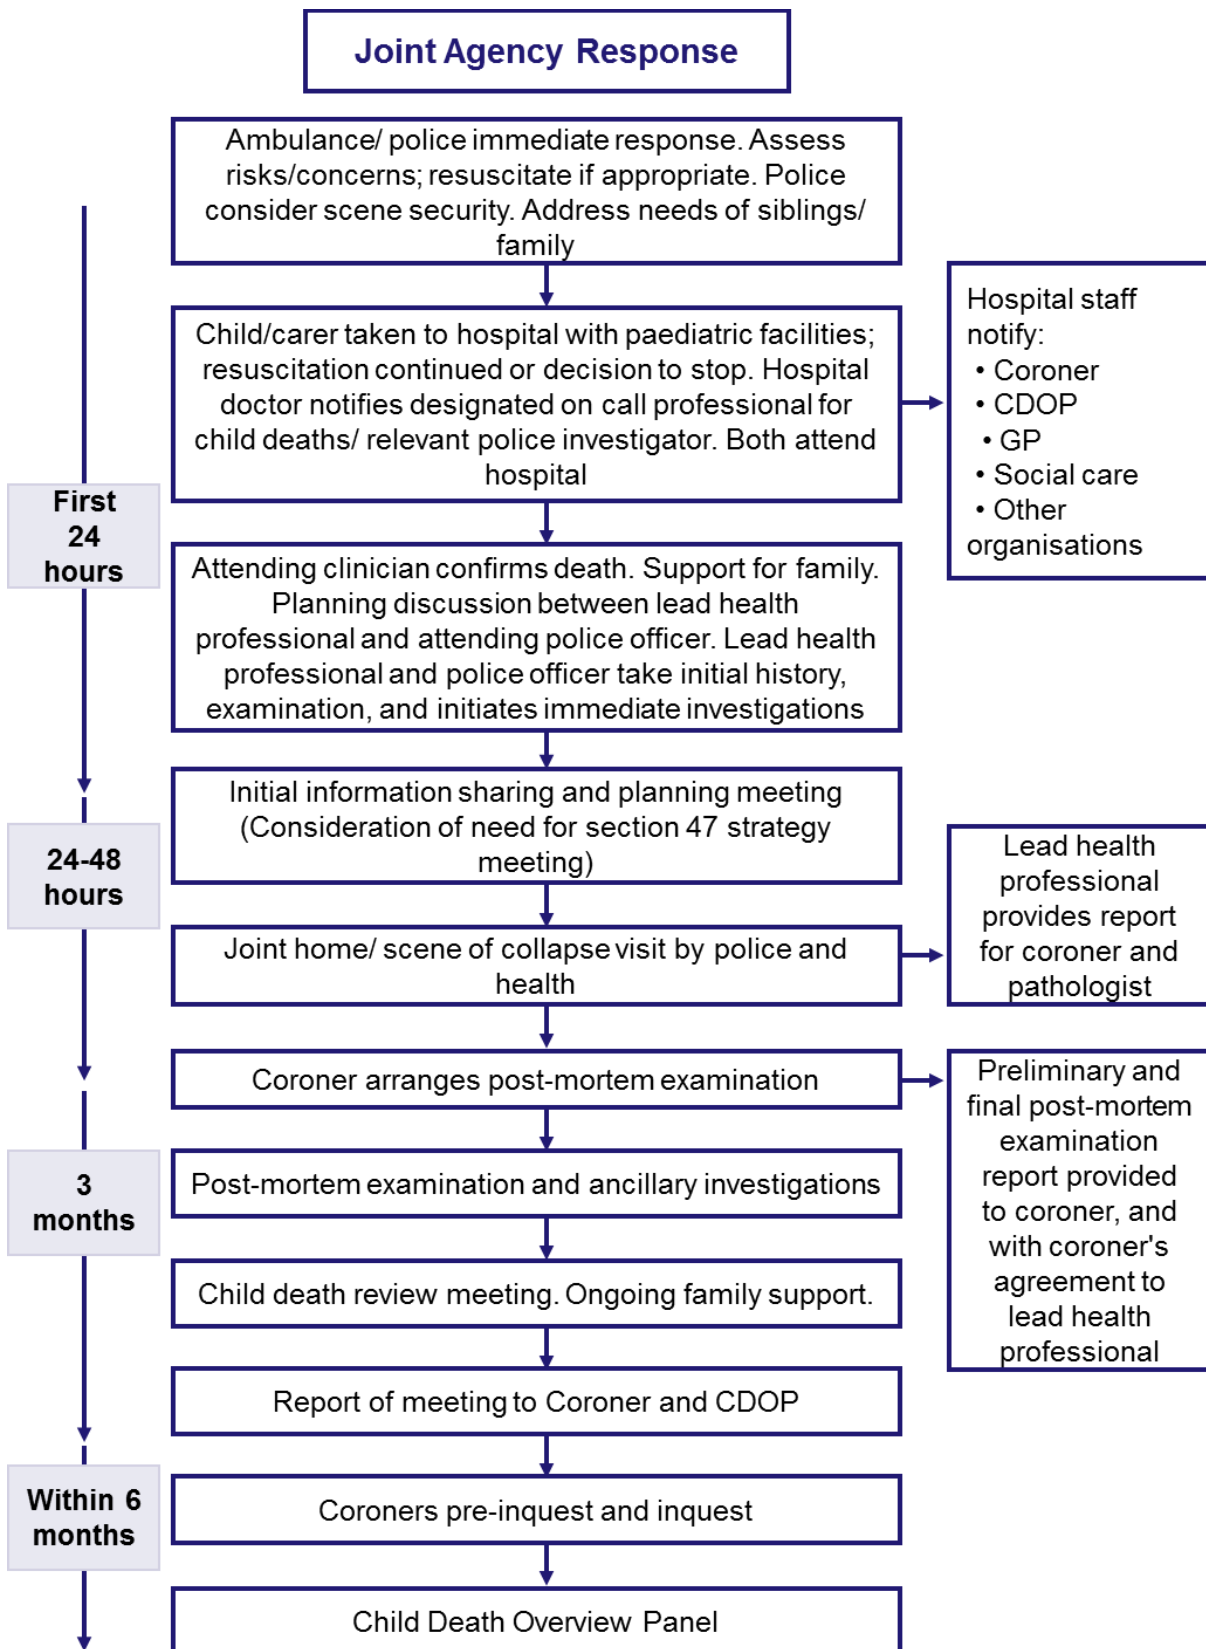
Joint Agency Response

Ambulance/ police immediate response. Assess risks/concerns; resuscitate if appropriate. Police consider scene security. Address needs of siblings/ family

Child/carer taken to hospital with paediatric facilities; resuscitation continued or decision to stop. Hospital doctor notifies designated on call professional for child deaths/ relevant police investigator. Both attend hospital

Hospital staff notify:
• Coroner
• CDOP
• GP
• Social care
• Other organisations

First 24 hours

Attending clinician confirms death. Support for family. Planning discussion between lead health professional and attending police officer. Lead health professional and police officer take initial history, examination, and initiates immediate investigations

Initial information sharing and planning meeting (Consideration of need for section 47 strategy meeting)

24-48 hours

Joint home/ scene of collapse visit by police and health

Lead health professional provides report for coroner and pathologist

Coroner arranges post-mortem examination

Preliminary and final post-mortem examination report provided to coroner, and with coroner's agreement to lead health professional

3 months

Post-mortem examination and ancillary investigations

Child death review meeting. Ongoing family support.

Report of meeting to Coroner and CDOP

Within 6 months

Coroners pre-inquest and inquest

Child Death Overview Panel